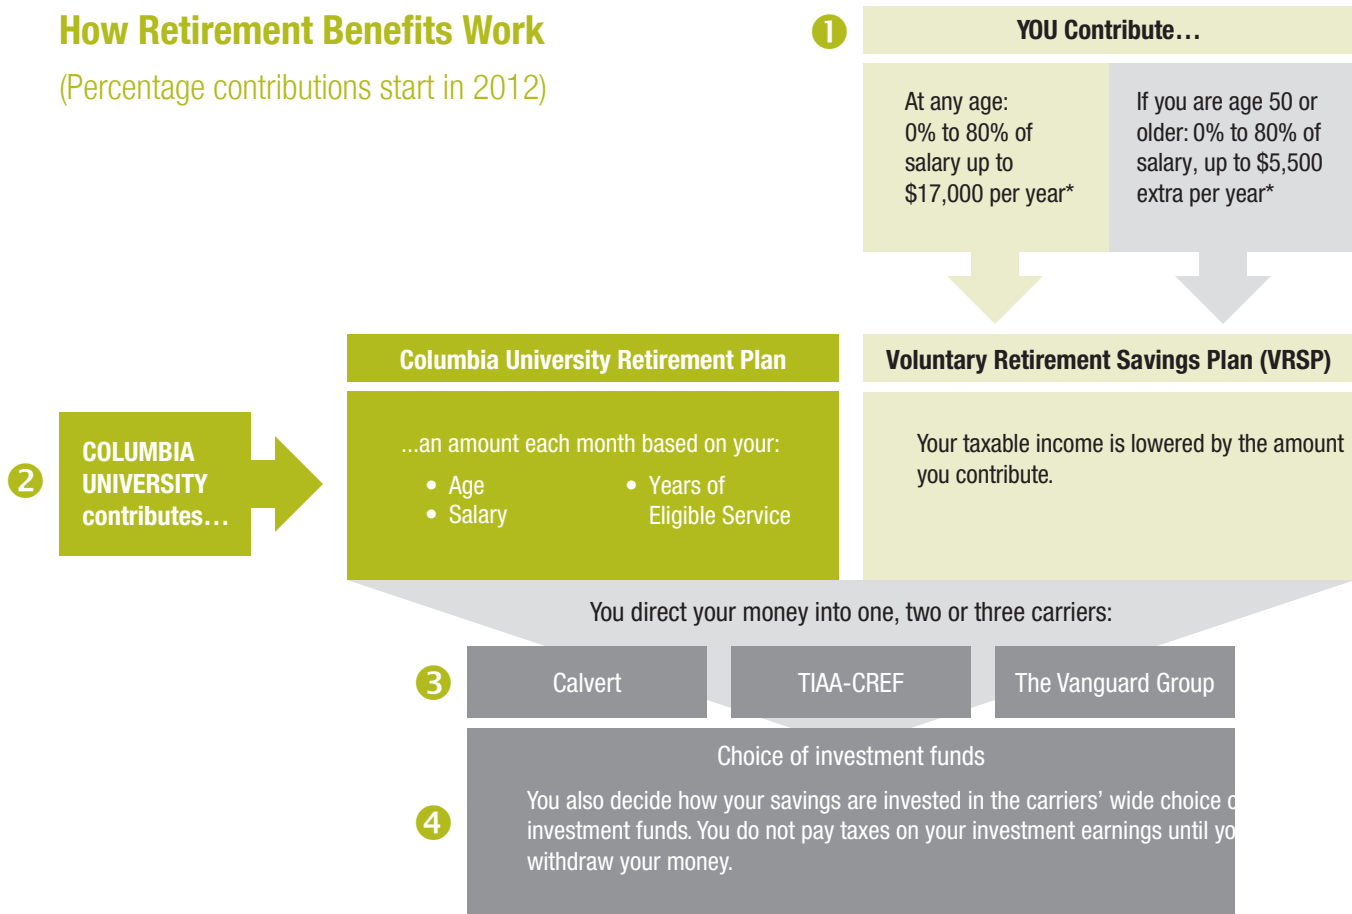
How Retirement Benefits Work

(Percentage contributions start in 2012)

1 YOU Contribute…

At any age: 0% to 80% of salary up to $17,000 per year*

If you are age 50 or older: 0% to 80% of salary, up to $5,500 extra per year*

Columbia University Retirement Plan

Voluntary Retirement Savings Plan (VRSP)

2 COLUMBIA UNIVERSITY contributes…

...an amount each month based on your:

- Age
- Salary
- Years of Eligible Service

Your taxable income is lowered by the amount you contribute.

You direct your money into one, two or three carriers:

3 Calvert TIAA-CREF The Vanguard Group

Choice of investment funds

4 You also decide how your savings are invested in the carriers' wide choice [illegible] investment funds. You do not pay taxes on your investment earnings until yo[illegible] withdraw your money.